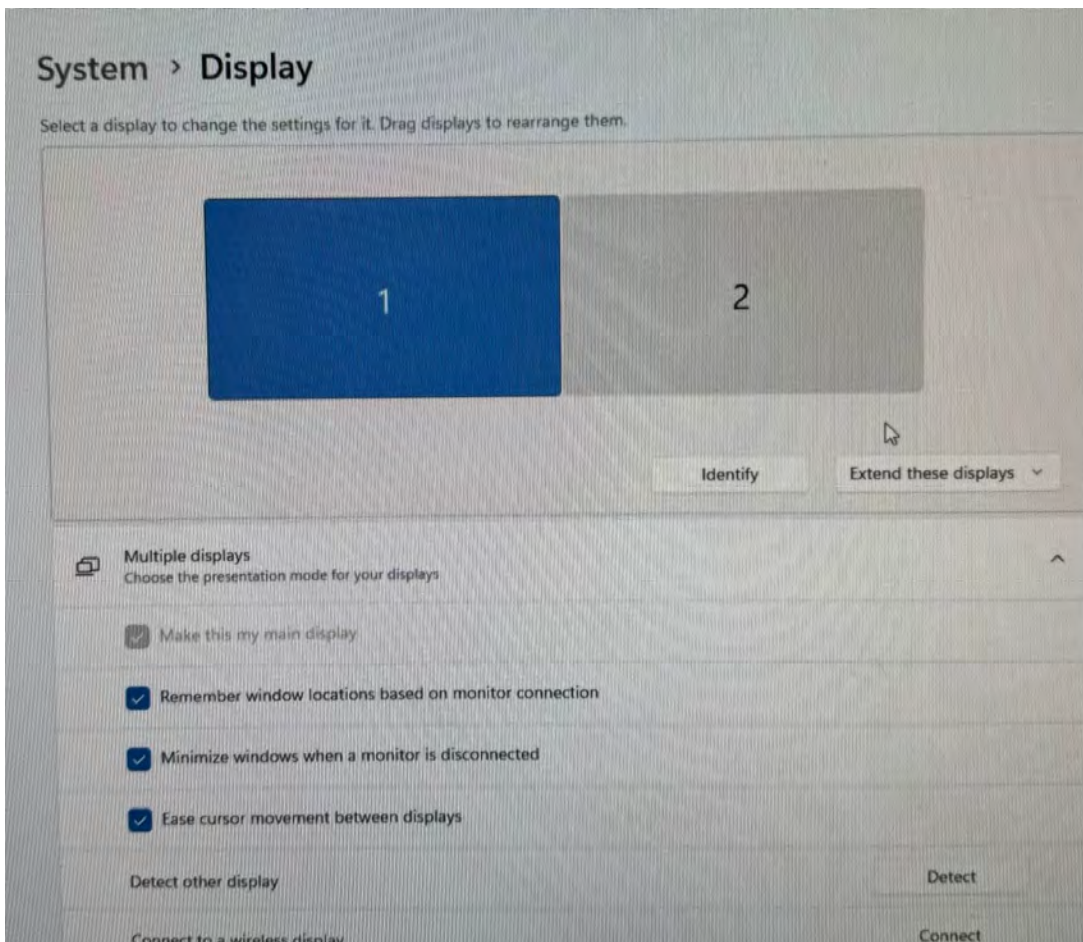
System › Display

Select a display to change the settings for it. Drag displays to rearrange them.

1

2

Identify

Extend these displays

Multiple displays
Choose the presentation mode for your displays

Make this my main display

Remember window locations based on monitor connection

Minimize windows when a monitor is disconnected

Ease cursor movement between displays

Detect other display

Detect

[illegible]

Connect